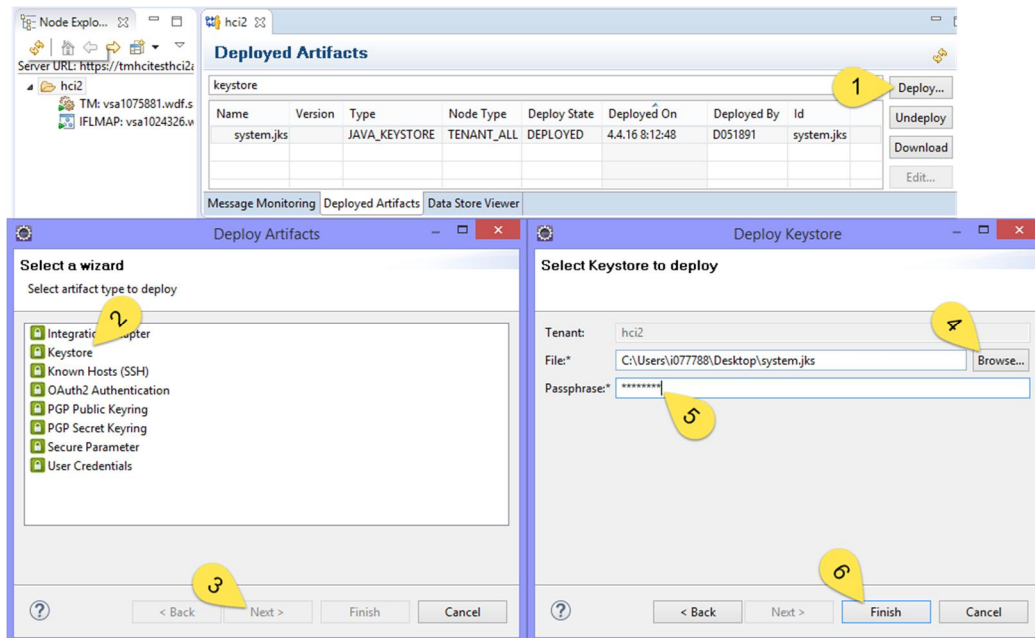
Node Explo... ✕

Server URL: https://tmhcitesthci2a

hci2

TM: vsa1075881.wdf.s

IFLMAP: vsa1024326.w

hci2 ✕

Deployed Artifacts

keystore

1

Deploy...

Undeploy

Download

Edit...

| Name | Version | Type | Node Type | Deploy State | Deployed On | Deployed By | Id |
|---|---|---|---|---|---|---|---|
| system.jks | | JAVA_KEYSTORE | TENANT_ALL | DEPLOYED | 4.4.16 8:12:48 | D051891 | system.jks |

Message Monitoring | Deployed Artifacts | Data Store Viewer

Deploy Artifacts

Select a wizard

Select artifact type to deploy

2

Integratio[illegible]apter

Keystore

Known Hosts (SSH)

OAuth2 Authentication

PGP Public Keyring

PGP Secret Keyring

Secure Parameter

User Credentials

3

?

< Back

Next >

Finish

Cancel

Deploy Keystore

Select Keystore to deploy

Tenant: hci2

4

File:* C:\Users\i077788\Desktop\system.jks

Browse...

Passphrase:* ********

5

6

?

< Back

Next >

Finish

Cancel